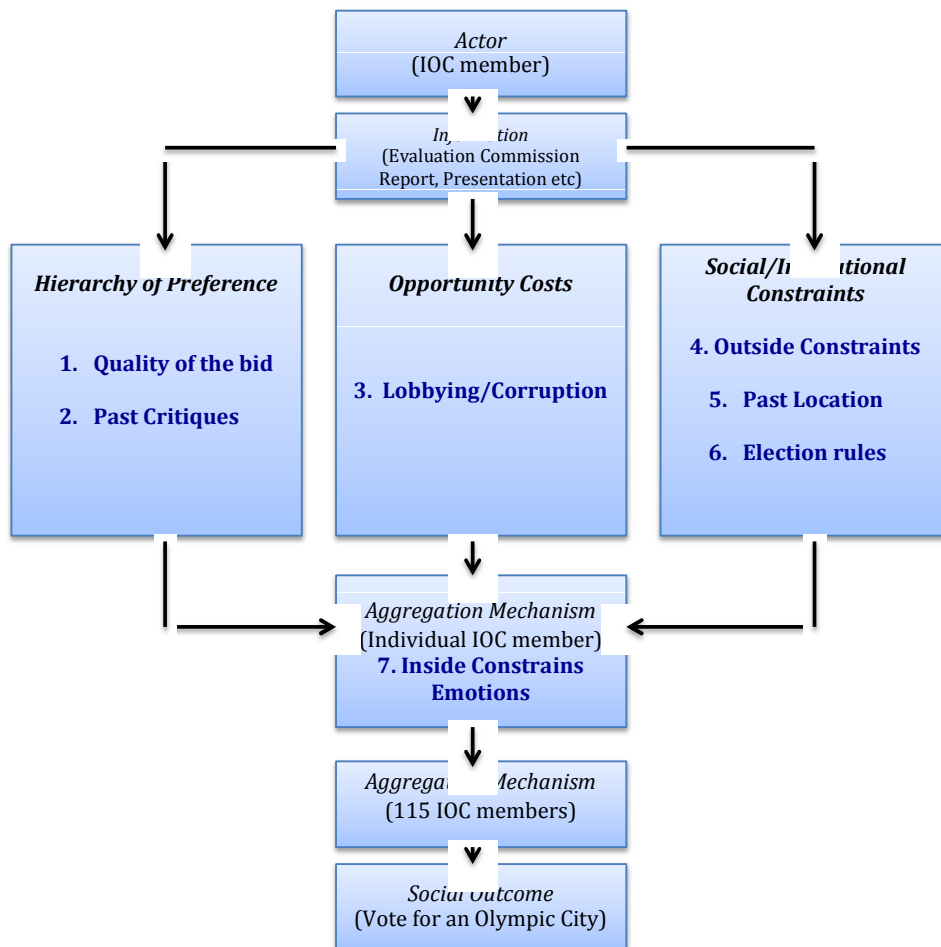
*Actor*
(IOC member)

*In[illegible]tion*
(Evaluation Commission Report, Presentation etc)

*Hierarchy of Preference*

1. **Quality of the bid**
2. **Past Critiques**

*Opportunity Costs*

3. **Lobbying/Corruption**

*Social/In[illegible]tional Constraints*

4. **Outside Constraints**
5. **Past Location**
6. **Election rules**

*Aggregation Mechanism*
(Individual IOC member)
**7. Inside Constrains Emotions**

*Aggrega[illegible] Mechanism*
(115 IOC members)

*Social Outcome*
(Vote for an Olympic City)